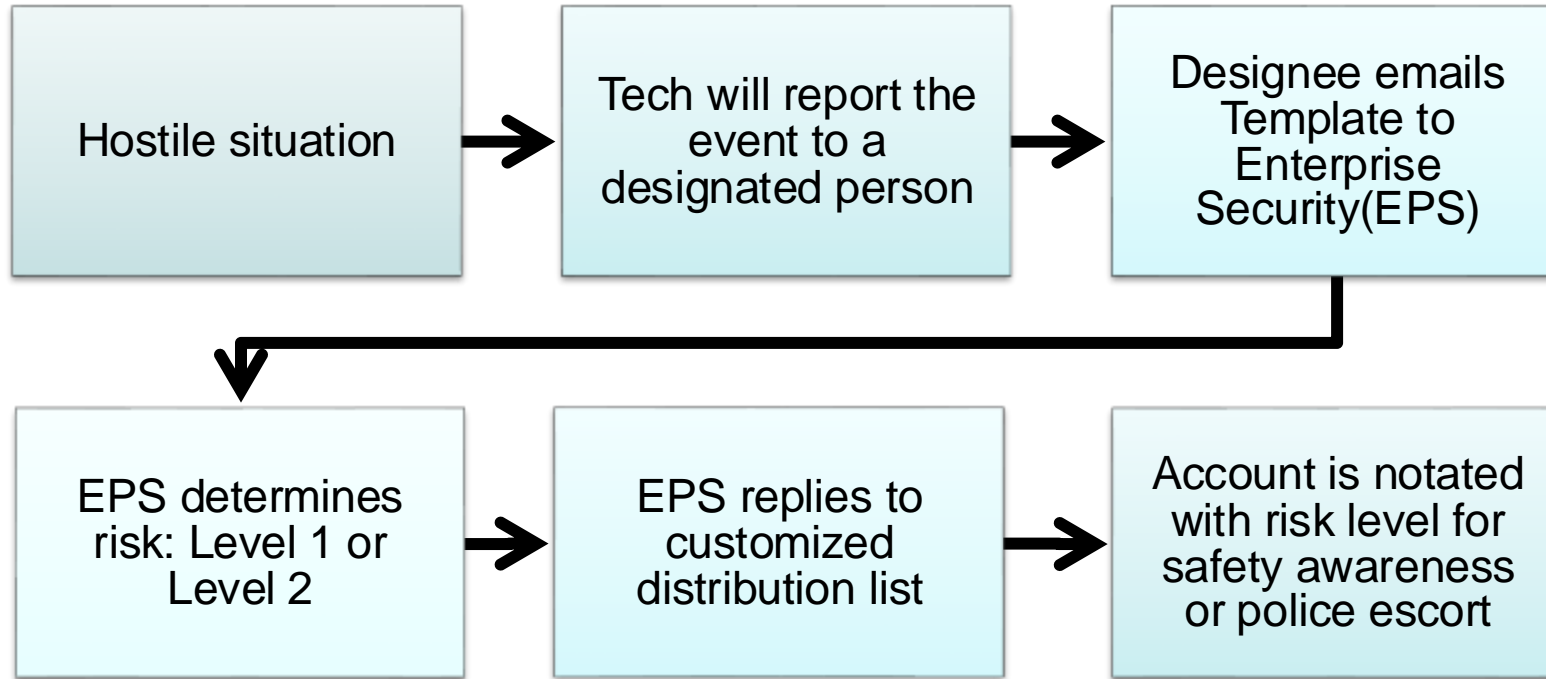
Hostile situation

Tech will report the event to a designated person

Designee emails Template to Enterprise Security(EPS)

EPS determines risk: Level 1 or Level 2

EPS replies to customized distribution list

Account is notated with risk level for safety awareness or police escort